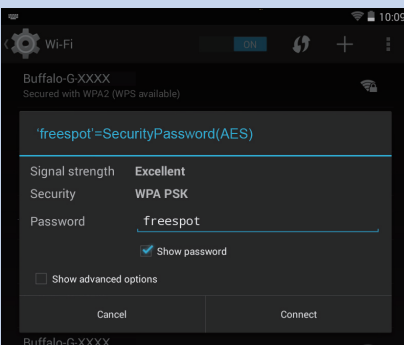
10:09

Wi-Fi

ON

Buffalo-G-XXXX

Secured with WPA2 (WPS available)

'freespot'=SecurityPassword(AES)

Signal strength Excellent

Security WPA PSK

Password freespot

Show password

Show advanced options

Cancel

Connect

Buffalo-G-XXXX